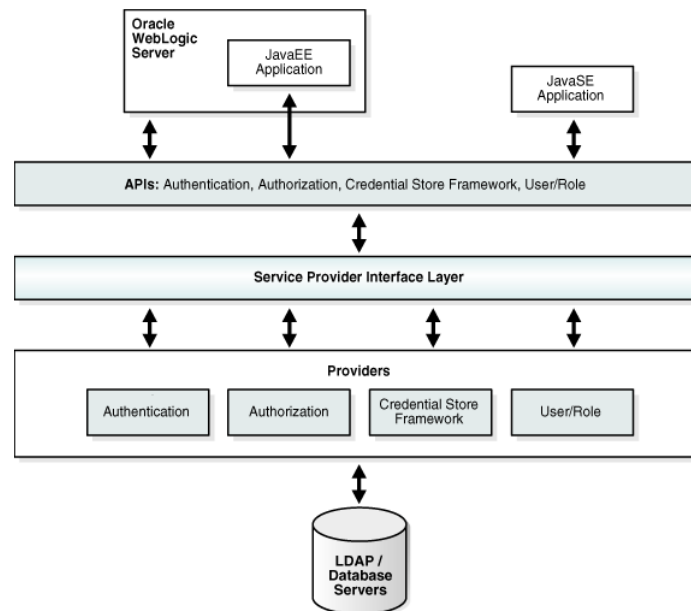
Oracle WebLogic Server

JavaEE Application

JavaSE Application

APIs: Authentication, Authorization, Credential Store Framework, User/Role

Service Provider Interface Layer

Providers

Authentication

Authorization

Credential Store Framework

User/Role

LDAP / Database Servers